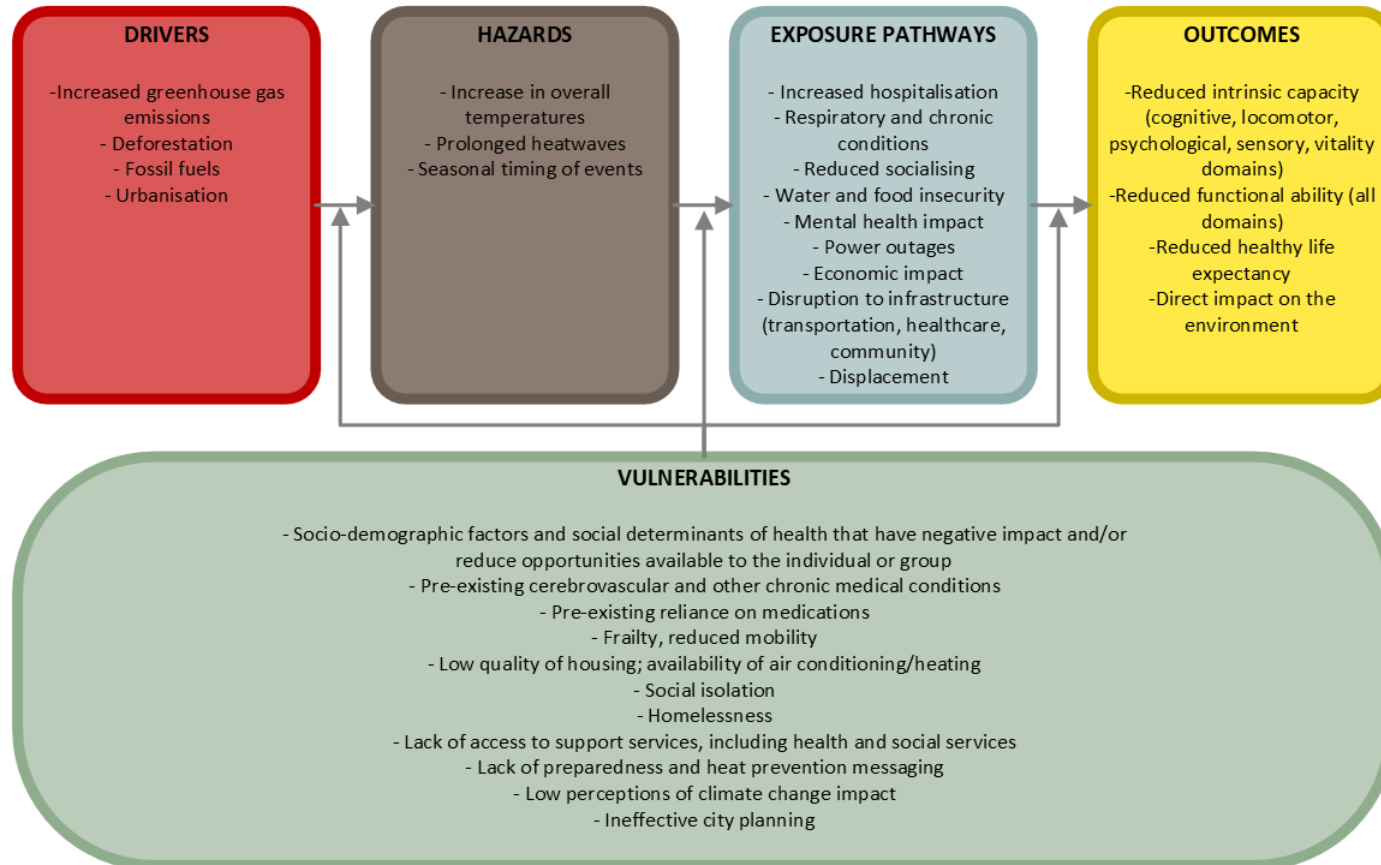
DRIVERS

-Increased greenhouse gas emissions
- Deforestation
- Fossil fuels
- Urbanisation

HAZARDS

- Increase in overall temperatures
- Prolonged heatwaves
- Seasonal timing of events

EXPOSURE PATHWAYS

- Increased hospitalisation
- Respiratory and chronic conditions
- Reduced socialising
- Water and food insecurity
- Mental health impact
- Power outages
- Economic impact
- Disruption to infrastructure (transportation, healthcare, community)
- Displacement

OUTCOMES

-Reduced intrinsic capacity (cognitive, locomotor, psychological, sensory, vitality domains)
-Reduced functional ability (all domains)
-Reduced healthy life expectancy
-Direct impact on the environment

VULNERABILITIES

- Socio-demographic factors and social determinants of health that have negative impact and/or reduce opportunities available to the individual or group
- Pre-existing cerebrovascular and other chronic medical conditions
- Pre-existing reliance on medications
- Frailty, reduced mobility
- Low quality of housing; availability of air conditioning/heating
- Social isolation
- Homelessness
- Lack of access to support services, including health and social services
- Lack of preparedness and heat prevention messaging
- Low perceptions of climate change impact
- Ineffective city planning